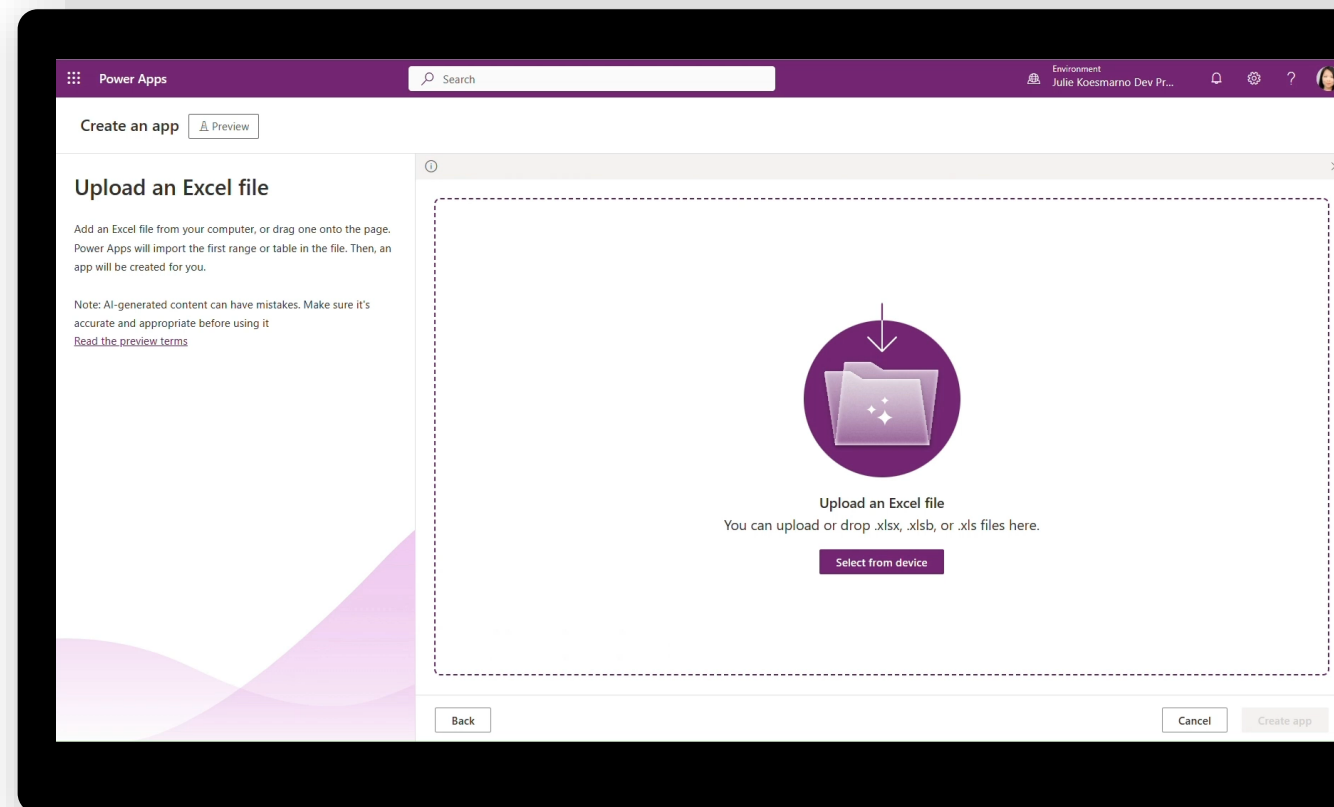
Power Apps

Search

Environment
Julie Koesmarno Dev Pr...

?

Create an app

Preview

Upload an Excel file

Add an Excel file from your computer, or drag one onto the page. Power Apps will import the first range or table in the file. Then, an app will be created for you.

Note: AI-generated content can have mistakes. Make sure it's accurate and appropriate before using it
Read the preview terms

Upload an Excel file
You can upload or drop .xlsx, .xlsb, or .xls files here.

Select from device

Back

Cancel

Create app